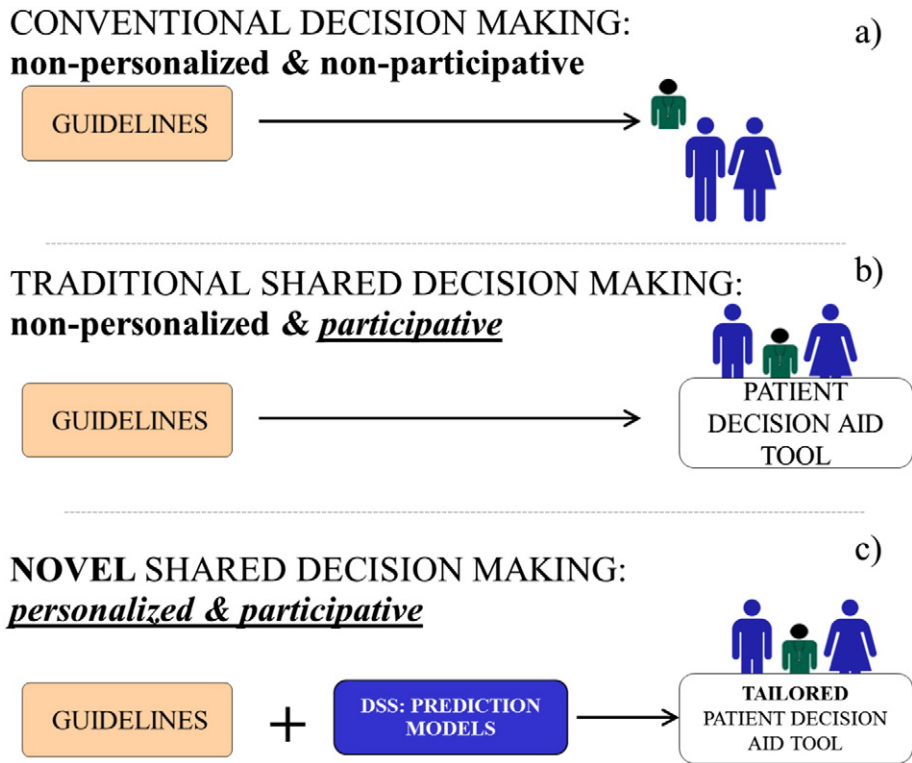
CONVENTIONAL DECISION MAKING:
**non-personalized & non-participative**

a)

GUIDELINES

TRADITIONAL SHARED DECISION MAKING:
**non-personalized & *participative***

b)

GUIDELINES

PATIENT DECISION AID TOOL

NOVEL SHARED DECISION MAKING:
***personalized & participative***

c)

GUIDELINES + DSS: PREDICTION MODELS

TAILORED PATIENT DECISION AID TOOL